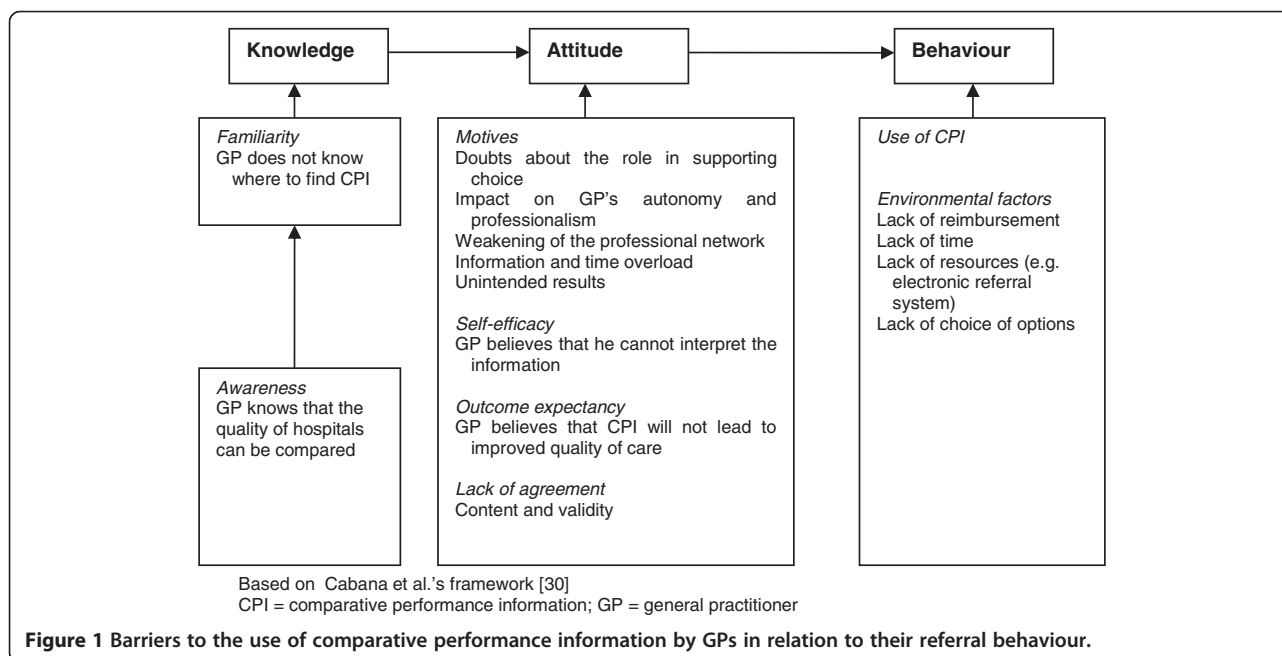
Knowledge

Attitude

Behaviour

*Familiarity*
GP does not know where to find CPI

*Awareness*
GP knows that the quality of hospitals can be compared

*Motives*
Doubts about the role in supporting choice
Impact on GP's autonomy and professionalism
Weakening of the professional network
Information and time overload
Unintended results

*Self-efficacy*
GP believes that he cannot interpret the information

*Outcome expectancy*
GP believes that CPI will not lead to improved quality of care

*Lack of agreement*
Content and validity

*Use of CPI*

*Environmental factors*
Lack of reimbursement
Lack of time
Lack of resources (e.g. electronic referral system)
Lack of choice of options

Based on Cabana et al.'s framework [30]
CPI = comparative performance information; GP = general practitioner

**Figure 1 Barriers to the use of comparative performance information by GPs in relation to their referral behaviour.**